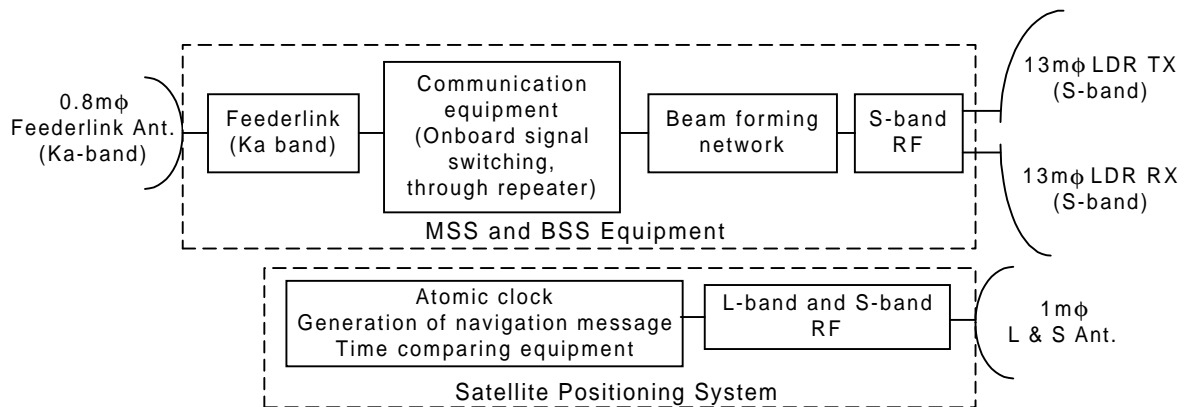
0.8m$\phi$ Feederlink Ant. (Ka-band)

Feederlink (Ka band)

Communication equipment (Onboard signal switching, through repeater)

Beam forming network

S-band RF

13m$\phi$ LDR TX (S-band)

13m$\phi$ LDR RX (S-band)

MSS and BSS Equipment

Atomic clock
Generation of navigation message
Time comparing equipment

L-band and S-band RF

1m$\phi$ L & S Ant.

Satellite Positioning System